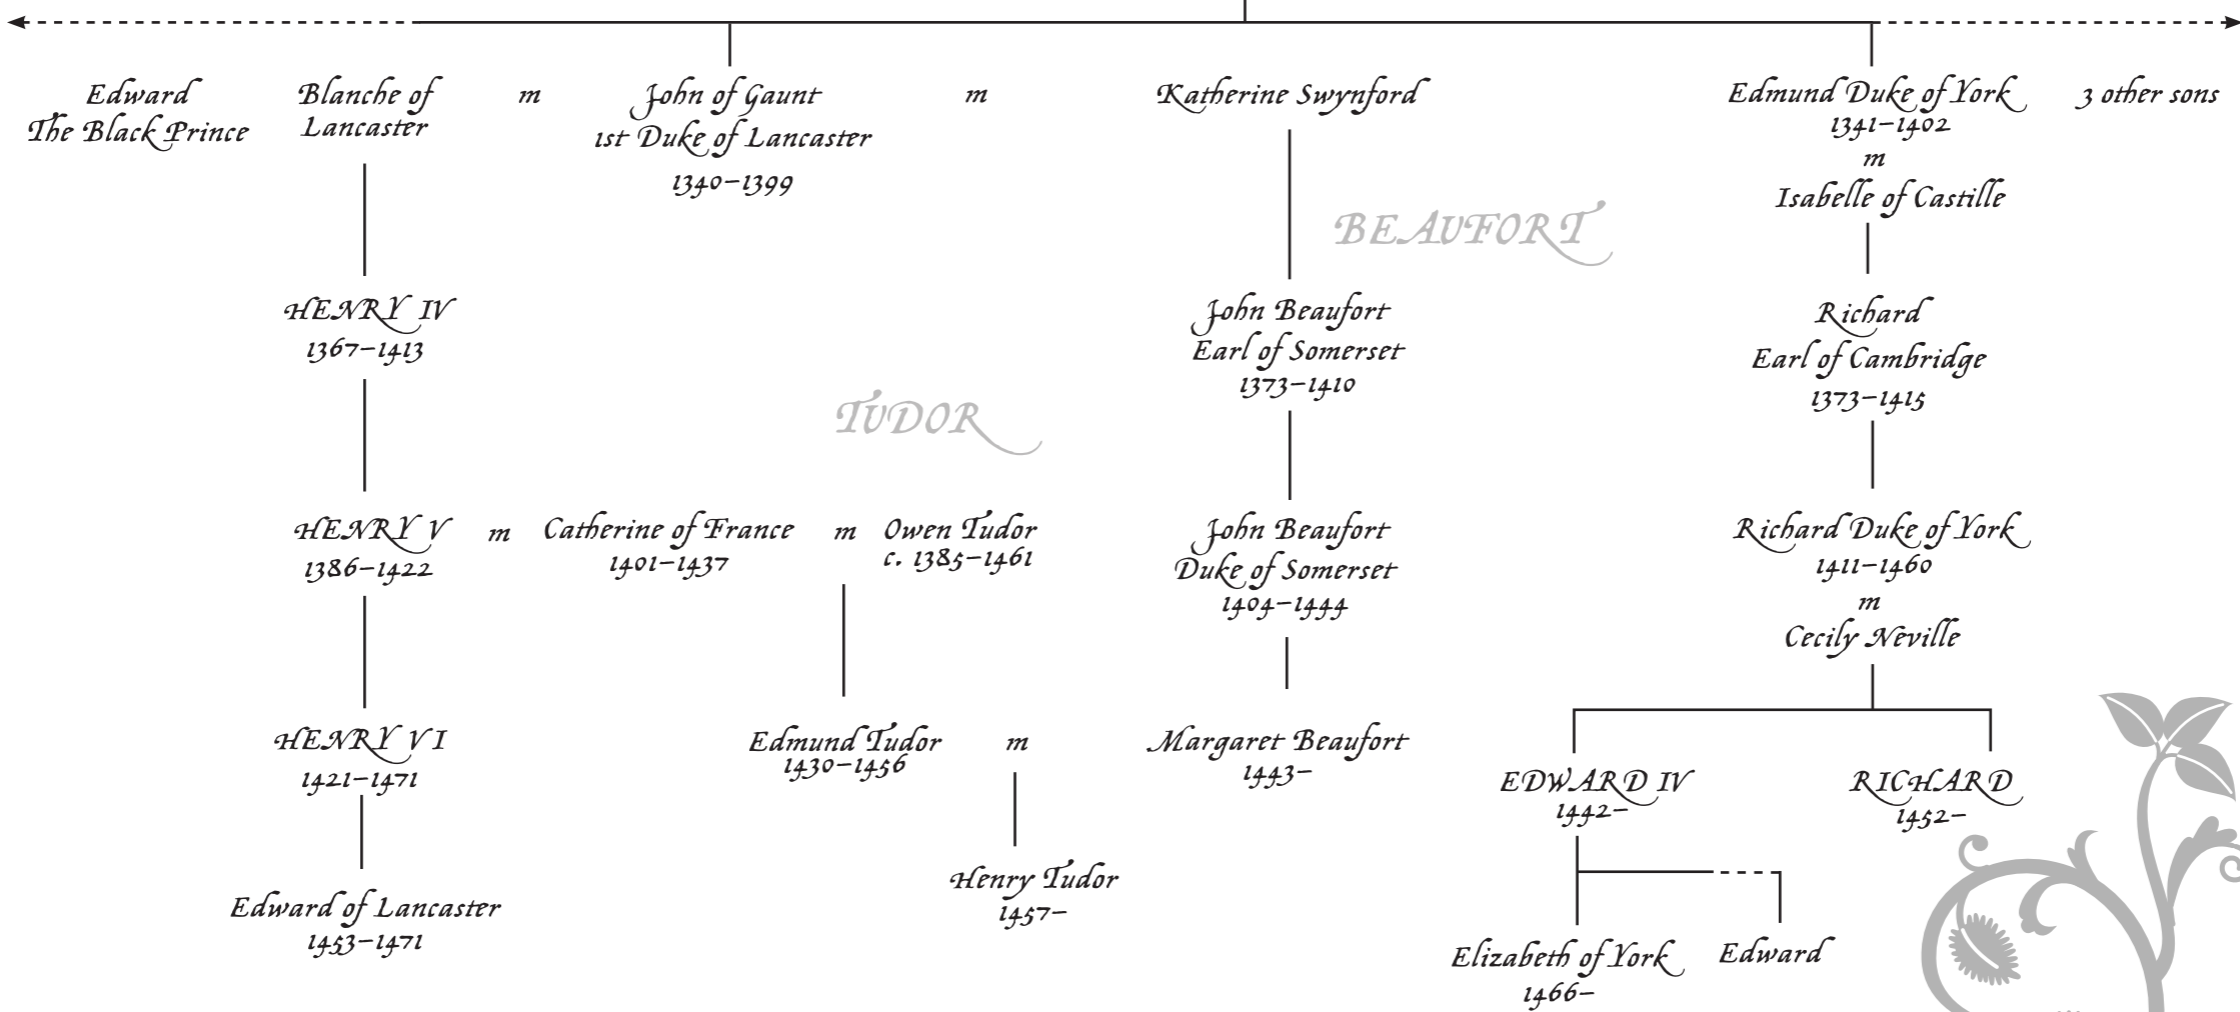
Edward The Black Prince

Blanche of Lancaster m John of Gaunt 1st Duke of Lancaster 1340–1399 m Katherine Swynford

Edmund Duke of York 1341–1402 m Isabelle of Castille

3 other sons

BEAUFORT

HENRY IV 1367–1413

John Beaufort Earl of Somerset 1373–1410

Richard Earl of Cambridge 1373–1415

TUDOR

HENRY V 1386–1422 m Catherine of France 1401–1437 m Owen Tudor c. 1385–1461

John Beaufort Duke of Somerset 1404–1444

Richard Duke of York 1411–1460 m Cecily Neville

HENRY VI 1421–1471

Edmund Tudor 1430–1456 m Margaret Beaufort 1443–

EDWARD IV 1442–

RICHARD 1452–

Henry Tudor 1457–

Edward of Lancaster 1453–1471

Elizabeth of York 1466–

Edward